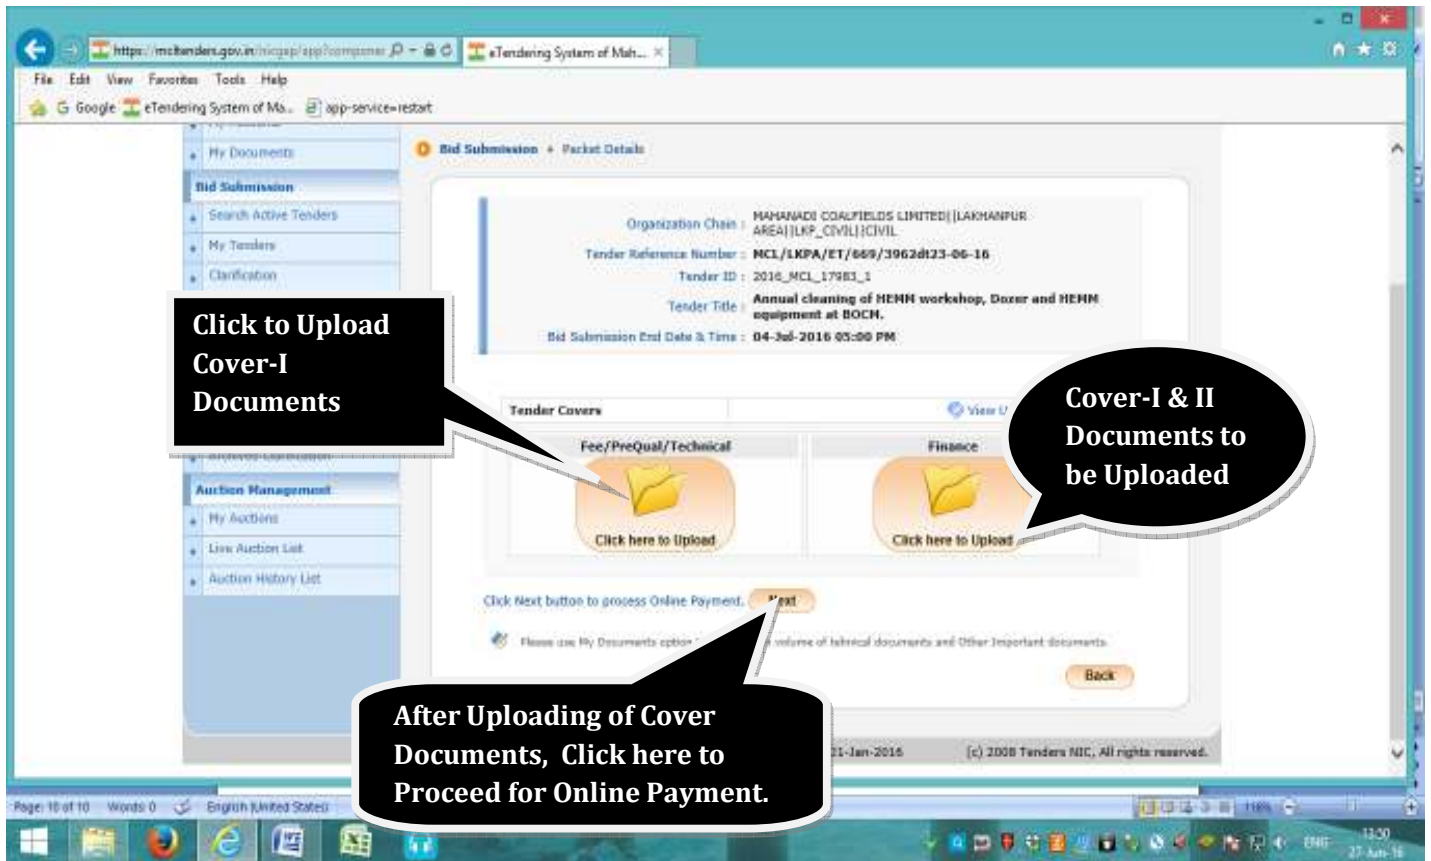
https://mcltenders.gov.in/nicgep/app/componen

eTendering System of Mah...

File Edit View Favorites Tools Help

Google eTendering System of Ma... app-service=restart

My Documents

Bid Submission

Search Active Tenders

My Tenders

Clarification

Auction Management

My Auctions

Live Auction List

Auction History List

Bid Submission » Packet Details

Organization Chain : MAHANADI COALFIELDS LIMITED||LAKHANPUR AREA||LKP_CIVIL||CIVIL

Tender Reference Number : MCL/LKPA/ET/669/3962dt23-06-16

Tender ID : 2016_MCL_17983_1

Tender Title : Annual cleaning of HEMM workshop, Dozer and HEMM equipment at BOCM.

Bid Submission End Date & Time : 04-Jul-2016 05:00 PM

Click to Upload Cover-I Documents

Cover-I & II Documents to be Uploaded

Tender Covers

View U

Fee/PreQual/Technical

Finance

Click here to Upload

Click here to Upload

Click Next button to process Online Payment. Next

Please use My Documents option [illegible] volume of technical documents and Other Important documents.

Back

After Uploading of Cover Documents, Click here to Proceed for Online Payment.

21-Jan-2016

(c) 2008 Tenders NIC, All rights reserved.

Page: 10 of 10 Words: 0 English (United States)

110%

ENG

13:30
27-Jun-16